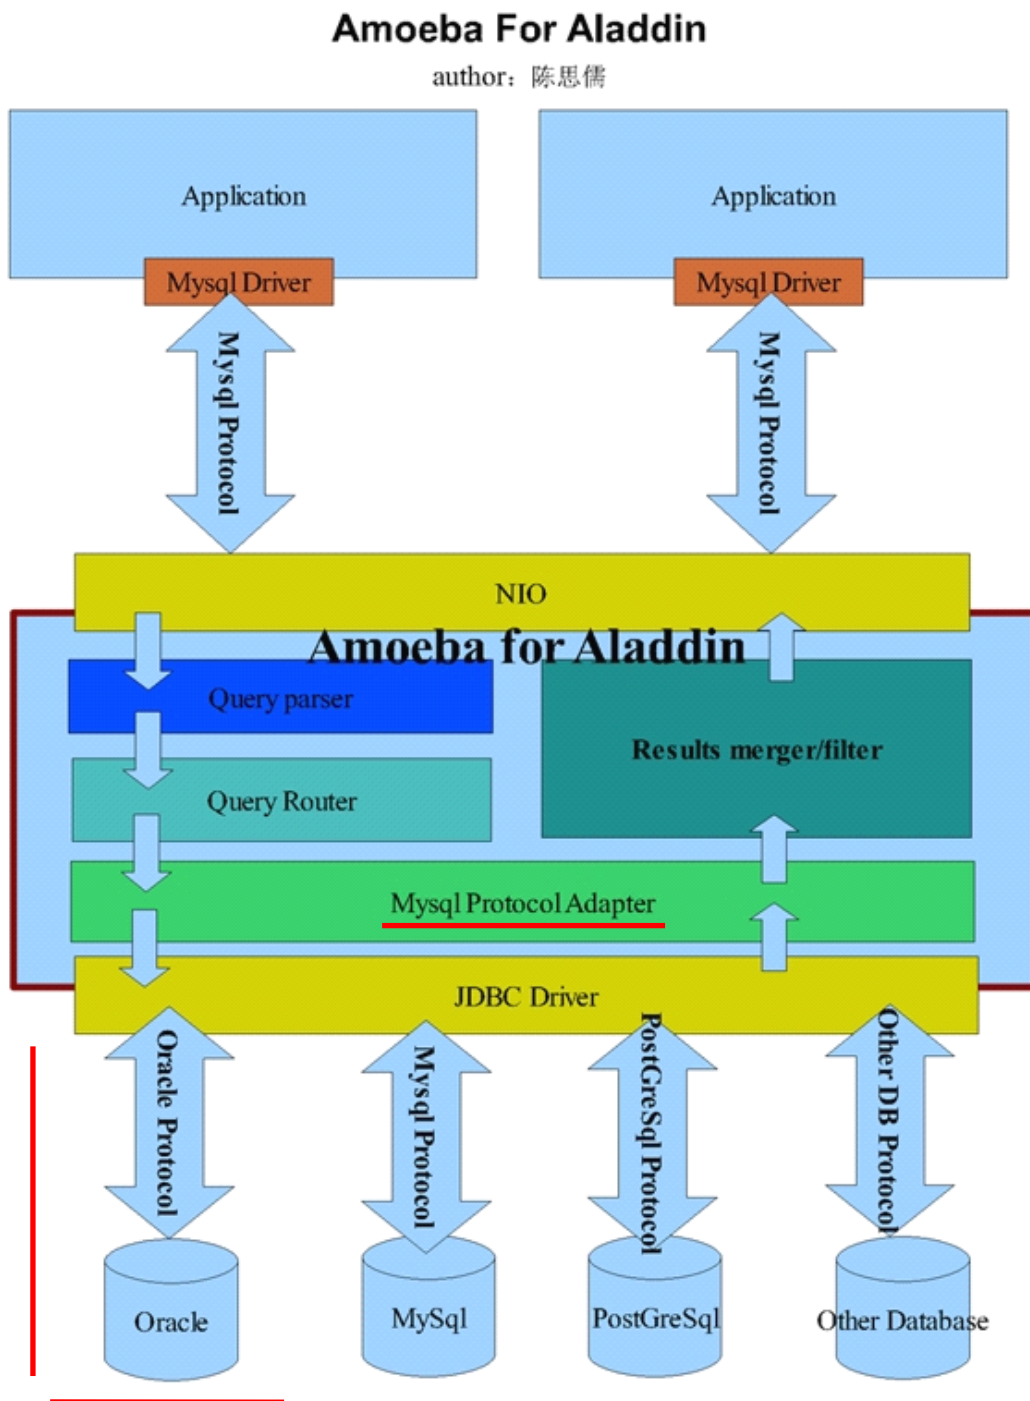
Amoeba For Aladdin
author：陈思儒

Application
Mysql Driver

Application
Mysql Driver

Mysql Protocol

Mysql Protocol

NIO

Amoeba for Aladdin

Query parser

Query Router

Results merger/filter

Mysql Protocol Adapter

JDBC Driver

Oracle Protocol

Mysql Protocol

PostGreSql Protocol

Other DB Protocol

Oracle

MySql

PostGreSql

Other Database